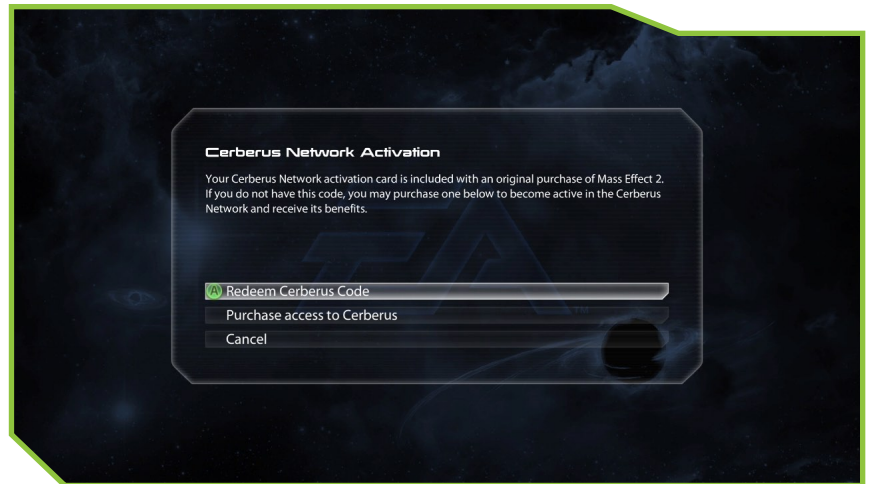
Cerberus Network Activation

Your Cerberus Network activation card is included with an original purchase of Mass Effect 2. If you do not have this code, you may purchase one below to become active in the Cerberus Network and receive its benefits.

A Redeem Cerberus Code

Purchase access to Cerberus

Cancel